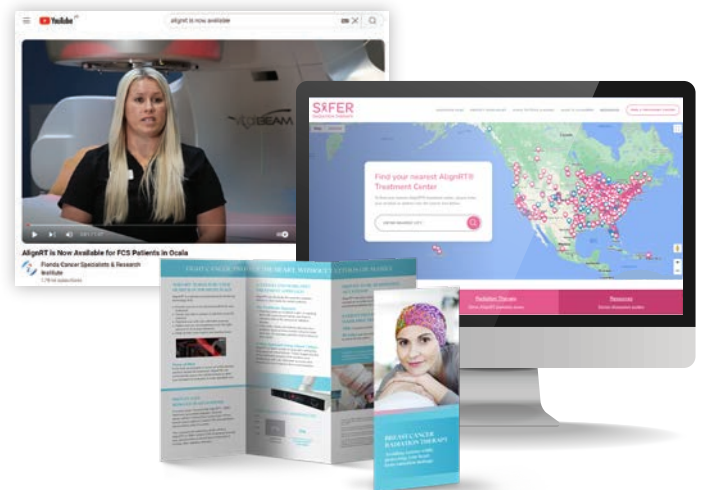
YouTube

alignrt is now available

AlignRT is Now Available for FCS Patients in Ocala

Florida Cancer Specialists & Research Institute

SAFER

Find your nearest AlignRT® Treatment Center

Radiation Therapy

Resources

BREAST CANCER RADIATION THERAPY